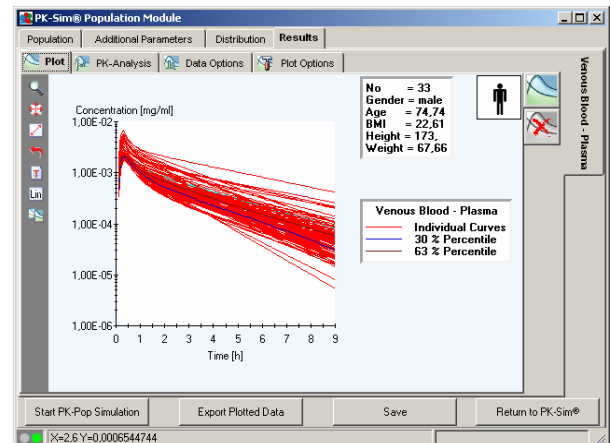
PK-Sim® Population Module

Population | Additional Parameters | Distribution | Results

Plot | PK-Analysis | Data Options | Plot Options

Lin

Concentration [mg/ml]

1,00E-02
1,00E-03
1,00E-04
1,00E-05
1,00E-06

0 1 2 3 4 5 6 7 8 9

Time [h]

No = 33
Gender = male
Age = 74,74
BMI = 22,61
Height = 173,
Weight = 67,66

Venous Blood - Plasma
Individual Curves
30 % Percentile
63 % Percentile

Venous Blood - Plasma

Start PK-Pop Simulation | Export Plotted Data | Save | Return to PK-Sim®

X=2,6 Y=0,0006544744